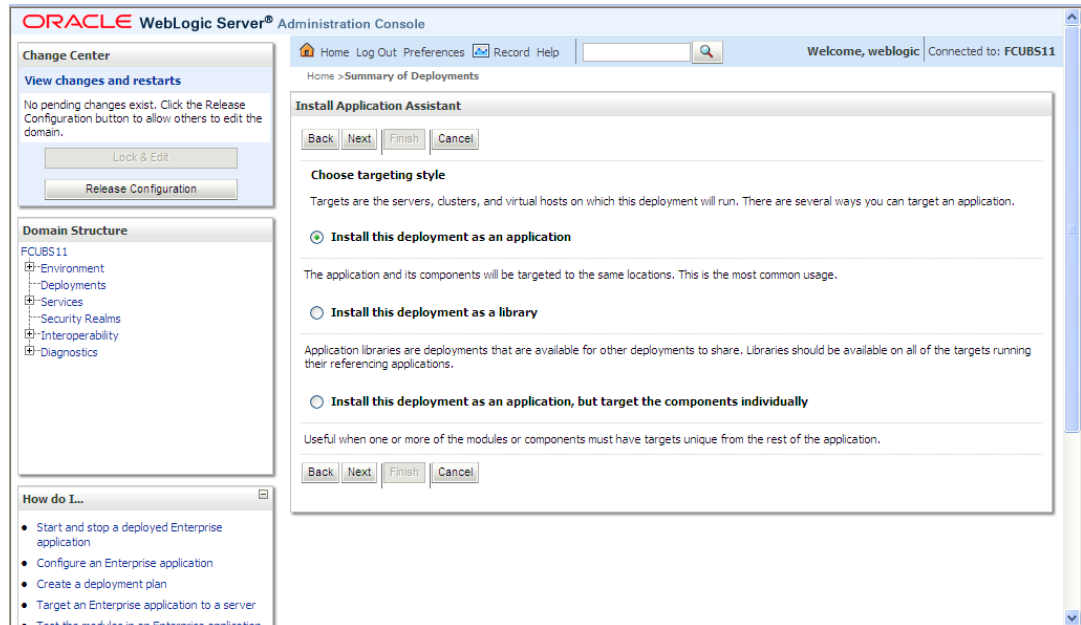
ORACLE WebLogic Server® Administration Console

Change Center

View changes and restarts

No pending changes exist. Click the Release Configuration button to allow others to edit the domain.

Lock & Edit

Release Configuration

Domain Structure

FCUBS11
Environment
Deployments
Services
Security Realms
Interoperability
Diagnostics

How do I...

• Start and stop a deployed Enterprise application
• Configure an Enterprise application
• Create a deployment plan
• Target an Enterprise application to a server
• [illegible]

Home Log Out Preferences Record Help

Welcome, weblogic Connected to: FCUBS11

Home >Summary of Deployments

Install Application Assistant

Back Next Finish Cancel

Choose targeting style

Targets are the servers, clusters, and virtual hosts on which this deployment will run. There are several ways you can target an application.

Install this deployment as an application

The application and its components will be targeted to the same locations. This is the most common usage.

Install this deployment as a library

Application libraries are deployments that are available for other deployments to share. Libraries should be available on all of the targets running their referencing applications.

Install this deployment as an application, but target the components individually

Useful when one or more of the modules or components must have targets unique from the rest of the application.

Back Next Finish Cancel